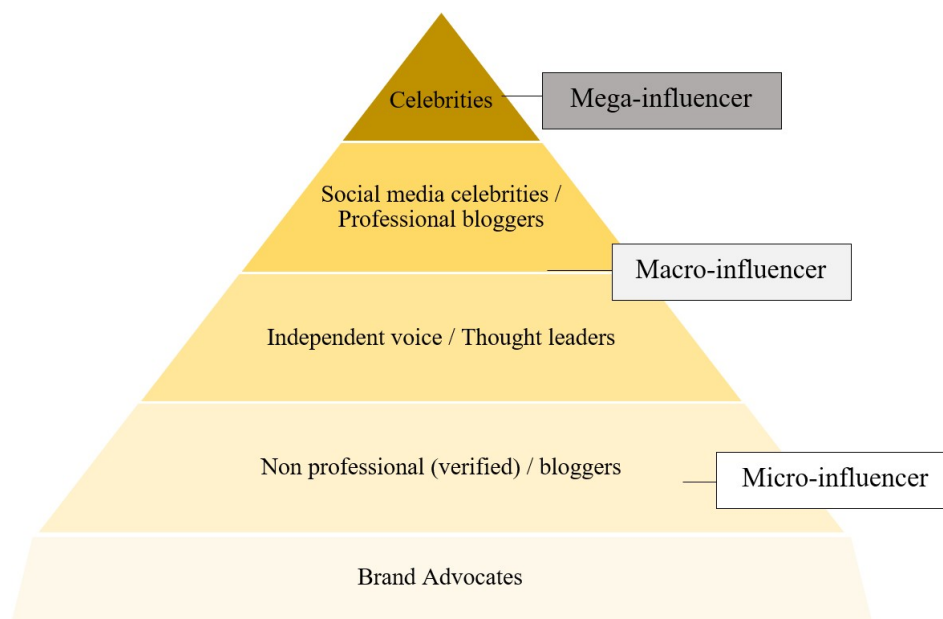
Celebrities

Mega-influencer

Social media celebrities / Professional bloggers

Macro-influencer

Independent voice / Thought leaders

Non professional (verified) / bloggers

Micro-influencer

Brand Advocates